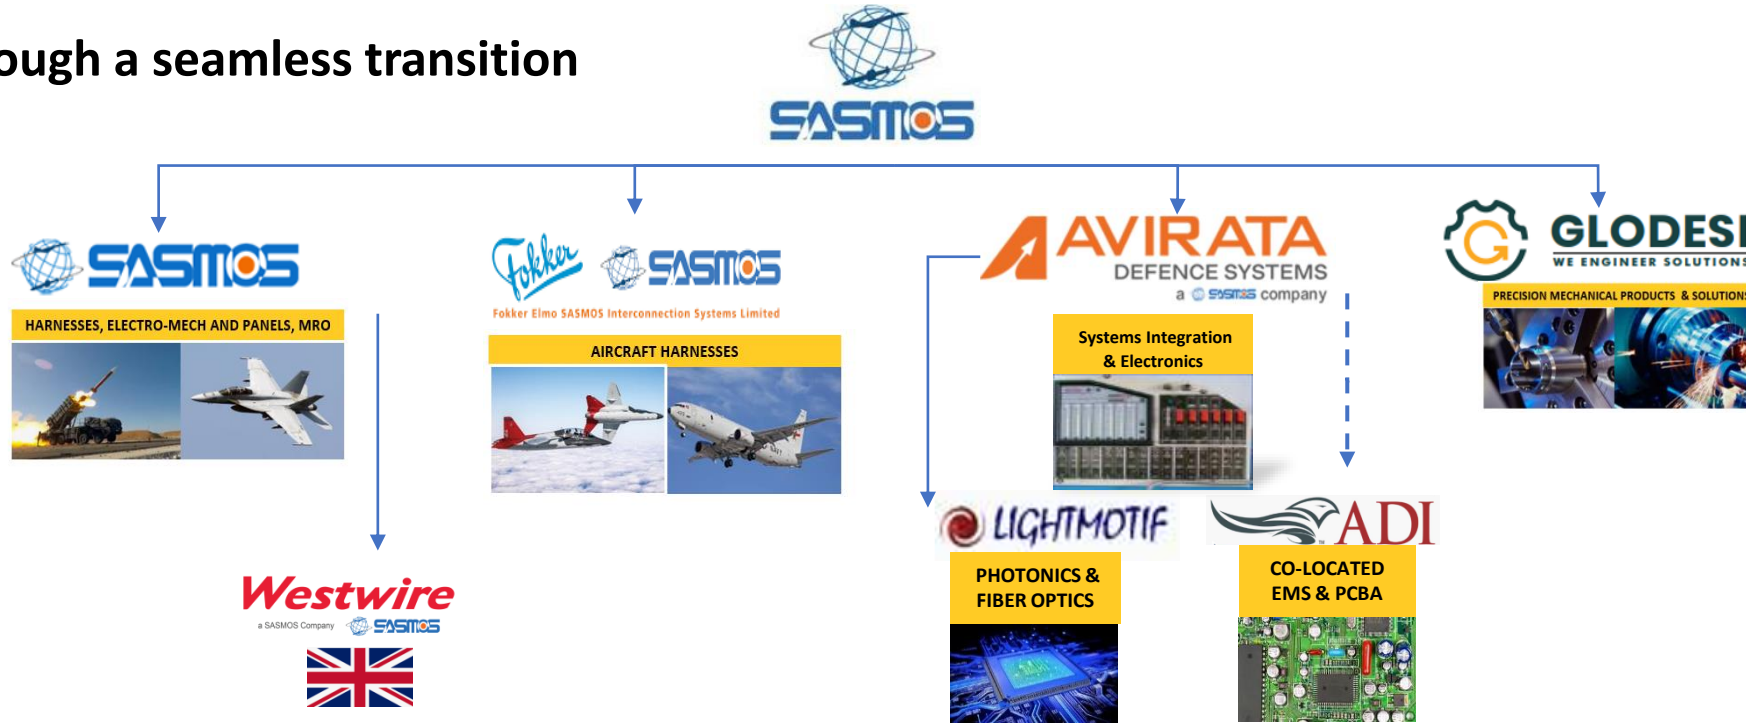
ough a seamless transition

SASMOS

SASMOS

HARNESSES, ELECTRO-MECH AND PANELS, MRO

Fokker SASMOS

Fokker Elmo SASMOS Interconnection Systems Limited

AIRCRAFT HARNESSES

AVIRATA DEFENCE SYSTEMS

a SASMOS company

Systems Integration & Electronics

GLODESI

WE ENGINEER SOLUTIONS

PRECISION MECHANICAL PRODUCTS & SOLUTIONS

Westwire

a SASMOS Company SASMOS

LIGHTMOTIF

PHOTONICS & FIBER OPTICS

ADI

CO-LOCATED EMS & PCBA